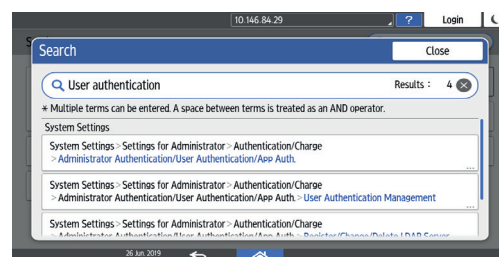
10.146.84.29

?

Login

Search

Close

User authentication

Results : 4

＊Multiple terms can be entered. A space between terms is treated as an AND operator.

System Settings

System Settings > Settings for Administrator > Authentication/Charge > Administrator Authentication/User Authentication/App Auth.

System Settings > Settings for Administrator > Authentication/Charge > Administrator Authentication/User Authentication/App Auth. > User Authentication Management

System Settings > Settings for Administrator > Authentication/Charge > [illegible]

26 Jun. 2019